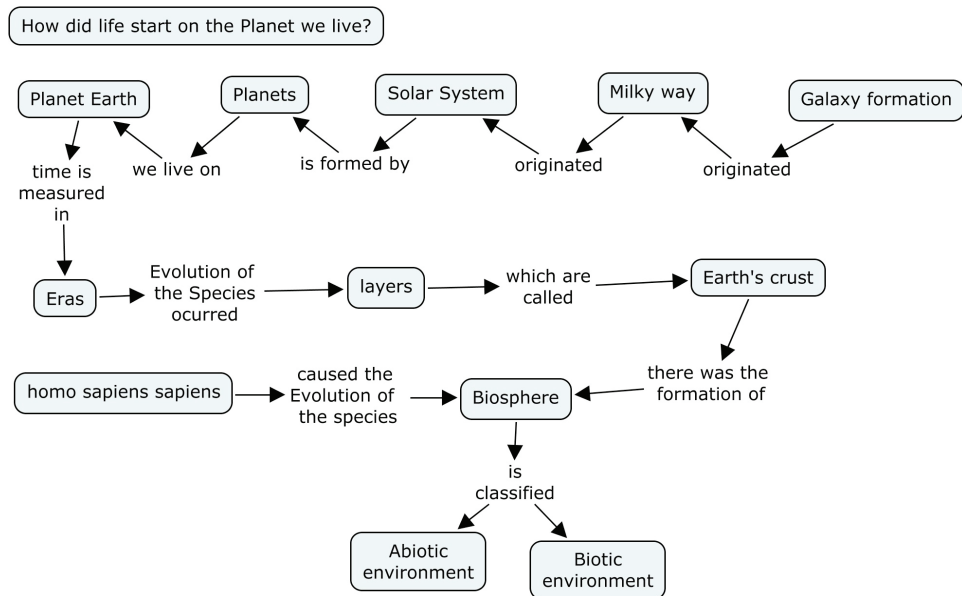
How did life start on the Planet we live?

Planet Earth

Planets

Solar System

Milky way

Galaxy formation

time is measured in

we live on

is formed by

originated

originated

Eras

Evolution of the Species ocurred

layers

which are called

Earth's crust

homo sapiens sapiens

caused the Evolution of the species

Biosphere

there was the formation of

is classified

Abiotic environment

Biotic environment